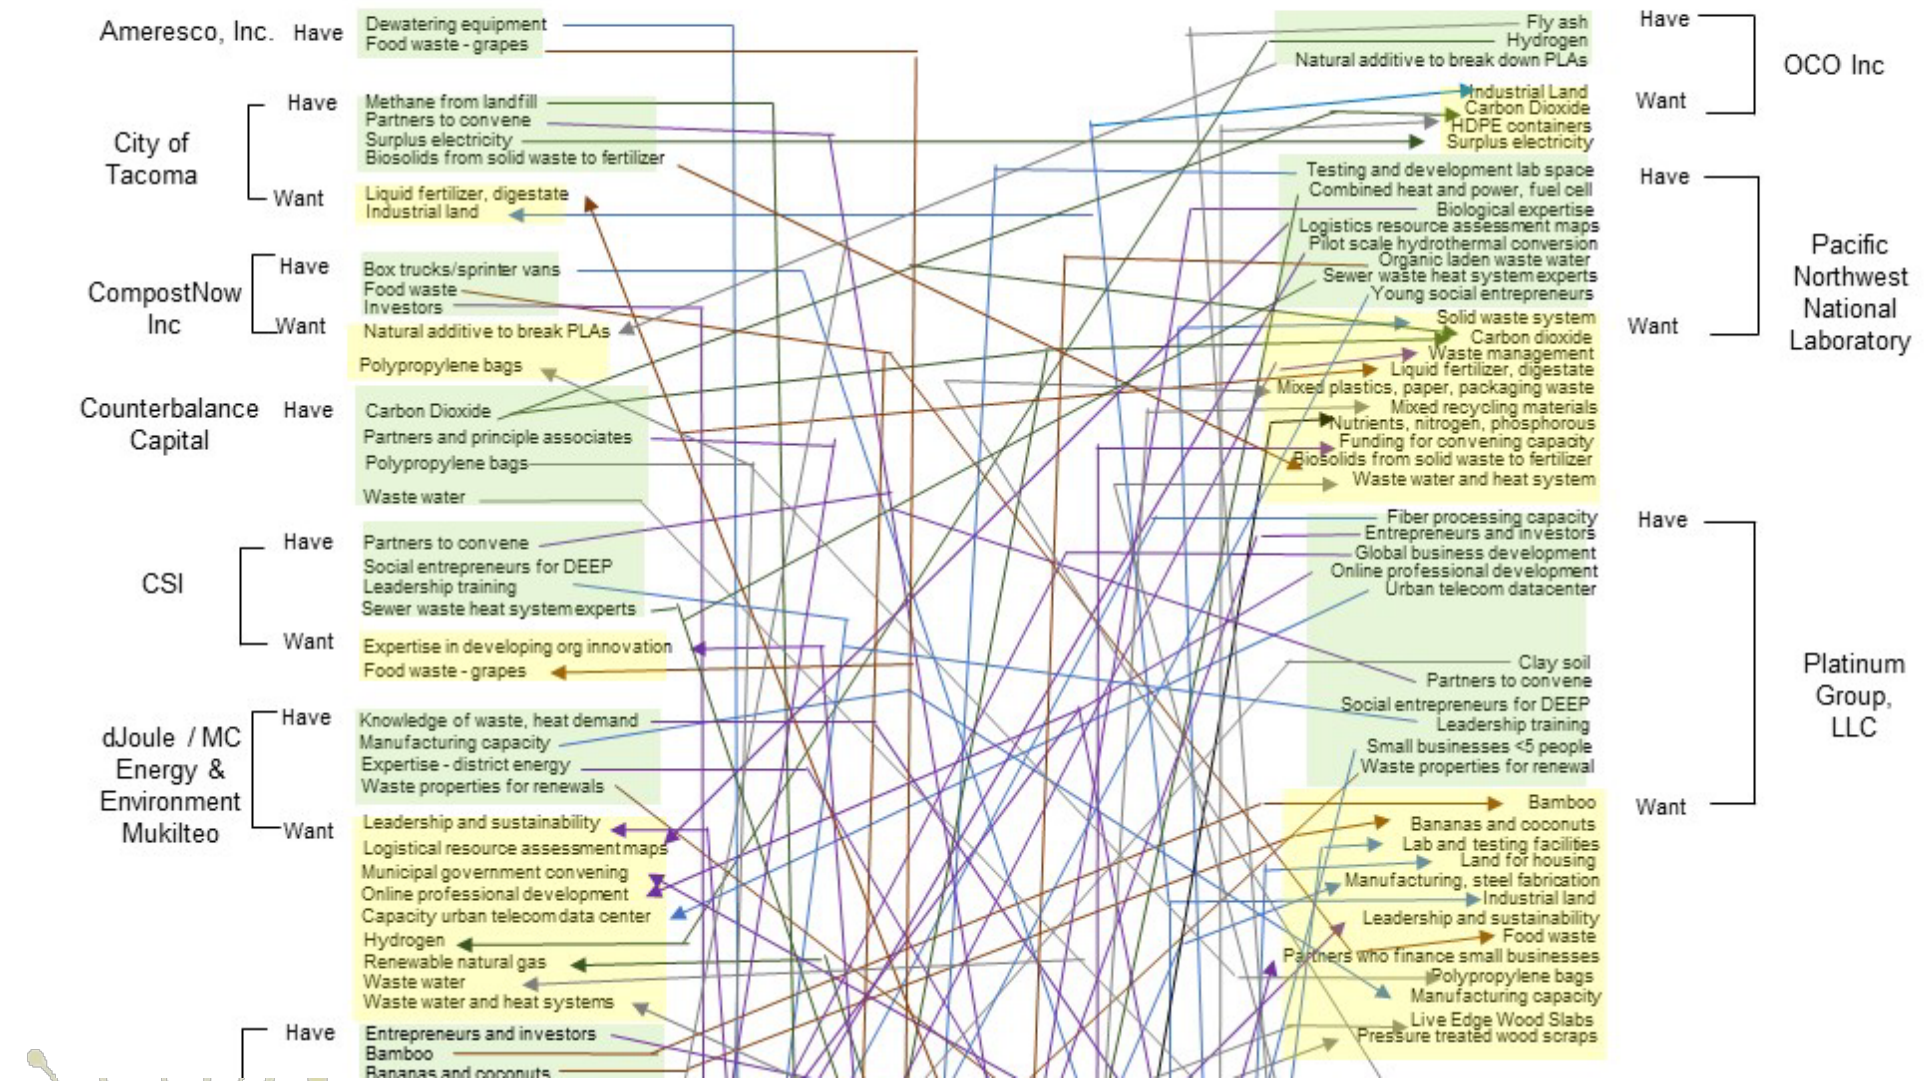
Ameresco, Inc. Have
Dewatering equipment
Food waste - grapes

City of Tacoma
Have
Methane from landfill
Partners to convene
Surplus electricity
Biosolids from solid waste to fertilizer
Want
Liquid fertilizer, digestate
Industrial land

CompostNow Inc
Have
Box trucks/sprinter vans
Food waste
Investors
Want
Natural additive to break PLAs
Polypropylene bags

Counterbalance Capital
Have
Carbon Dioxide
Partners and principle associates
Polypropylene bags
Waste water

CSI
Have
Partners to convene
Social entrepreneurs for DEEP
Leadership training
Sewer waste heat system experts
Want
Expertise in developing org innovation
Food waste - grapes

dJoule / MC Energy & Environment Mukilteo
Have
Knowledge of waste, heat demand
Manufacturing capacity
Expertise - district energy
Waste properties for renewals
Want
Leadership and sustainability
Logistical resource assessment maps
Municipal government convening
Online professional development
Capacity urban telecom data center
Hydrogen
Renewable natural gas
Waste water
Waste water and heat systems

Have
Entrepreneurs and investors
Bamboo
Bananas and coconuts

OCO Inc
Have
Fly ash
Hydrogen
Natural additive to break down PLAs
Want
Industrial Land
Carbon Dioxide
HDPE containers
Surplus electricity

Pacific Northwest National Laboratory
Have
Testing and development lab space
Combined heat and power, fuel cell
Biological expertise
Logistics resource assessment maps
Pilot scale hydrothermal conversion
Organic laden waste water
Sewer waste heat system experts
Young social entrepreneurs
Want
Solid waste system
Carbon dioxide
Waste management
Liquid fertilizer, digestate
Mixed plastics, paper, packaging waste
Mixed recycling materials
Nutrients, nitrogen, phosphorous
Funding for convening capacity
Biosolids from solid waste to fertilizer
Waste water and heat system

Platinum Group, LLC
Have
Fiber processing capacity
Entrepreneurs and investors
Global business development
Online professional development
Urban telecom datacenter
Clay soil
Partners to convene
Social entrepreneurs for DEEP
Leadership training
Small businesses <5 people
Waste properties for renewal
Want
Bamboo
Bananas and coconuts
Lab and testing facilities
Land for housing
Manufacturing, steel fabrication
Industrial land
Leadership and sustainability
Food waste
Partners who finance small businesses
Polypropylene bags
Manufacturing capacity
Live Edge Wood Slabs
Pressure treated wood scraps